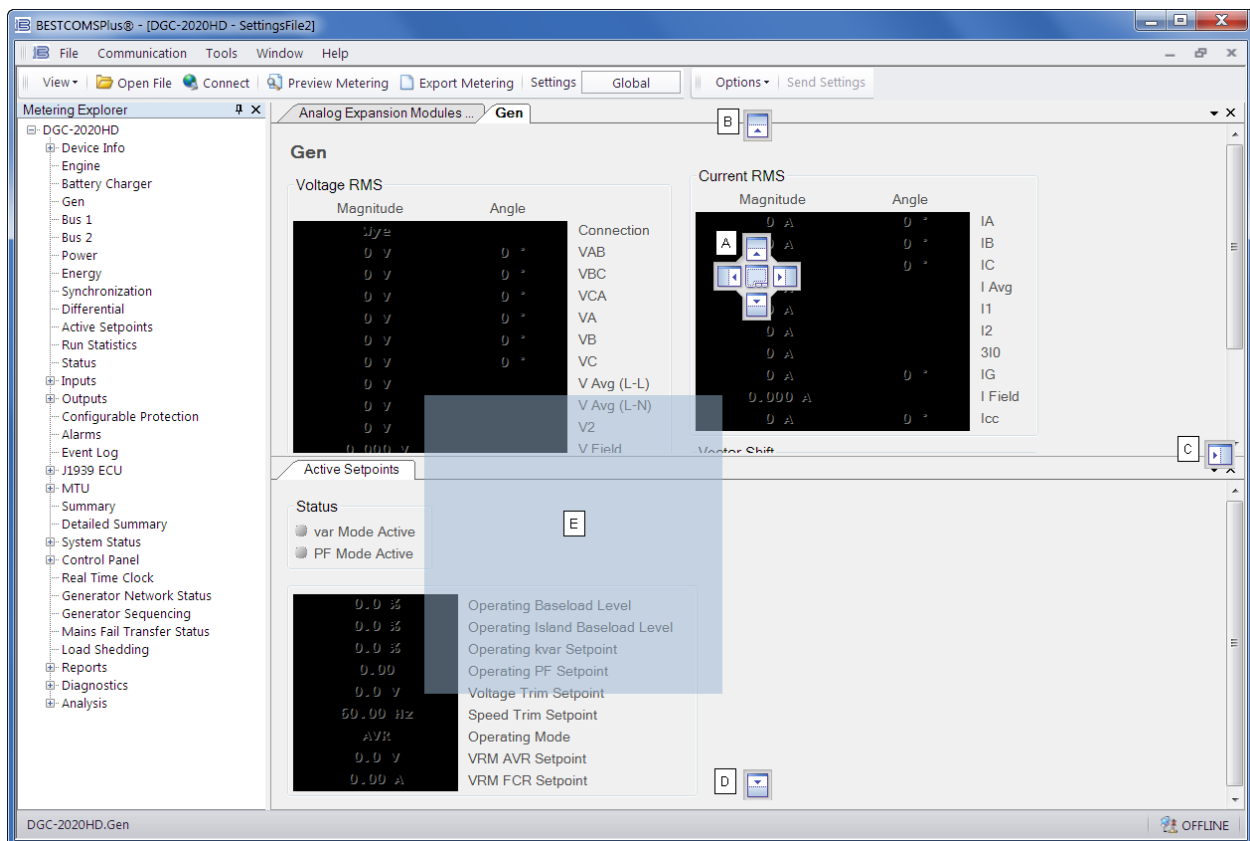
BESTCOMSPlus® - [DGC-2020HD - SettingsFile2]

File Communication Tools Window Help

View ▾ Open File Connect Preview Metering Export Metering Settings Global Options ▾ Send Settings

Metering Explorer

DGC-2020HD
Device Info
Engine
Battery Charger
Gen
Bus 1
Bus 2
Power
Energy
Synchronization
Differential
Active Setpoints
Run Statistics
Status
Inputs
Outputs
Configurable Protection
Alarms
Event Log
J1939 ECU
MTU
Summary
Detailed Summary
System Status
Control Panel
Real Time Clock
Generator Network Status
Generator Sequencing
Mains Fail Transfer Status
Load Shedding
Reports
Diagnostics
Analysis

Analog Expansion Modules ... Gen

B

Gen

Voltage RMS

| Magnitude | Angle | |
|---|---|---|
| Wye | | Connection |
| 0 V | 0 ° | VAB |
| 0 V | 0 ° | VBC |
| 0 V | 0 ° | VCA |
| 0 V | 0 ° | VA |
| 0 V | 0 ° | VB |
| 0 V | 0 ° | VC |
| 0 V | | V Avg (L-L) |
| 0 V | | V Avg (L-N) |
| 0 V | | V2 |
| 0.000 V | | V Field |

Current RMS

| Magnitude | Angle | |
|---|---|---|
| 0 A | 0 ° | IA |
| 0 A | 0 ° | IB |
| | 0 ° | IC |
| | | I Avg |
| 0 A | | I1 |
| 0 A | | I2 |
| 0 A | | 3I0 |
| 0 A | 0 ° | IG |
| 0.000 A | | I Field |
| 0 A | 0 ° | Icc |

A

Vector Shift

C

Active Setpoints

E

Status
var Mode Active
PF Mode Active

| | |
|---|---|
| 0.0 % | Operating Baseload Level |
| 0.0 % | Operating Island Baseload Level |
| 0.0 % | Operating kvar Setpoint |
| 0.00 | Operating PF Setpoint |
| 0.0 V | Voltage Trim Setpoint |
| 60.00 Hz | Speed Trim Setpoint |
| AVR | Operating Mode |
| 0.0 V | VRM AVR Setpoint |
| 0.00 A | VRM FCR Setpoint |

D

DGC-2020HD.Gen

OFFLINE